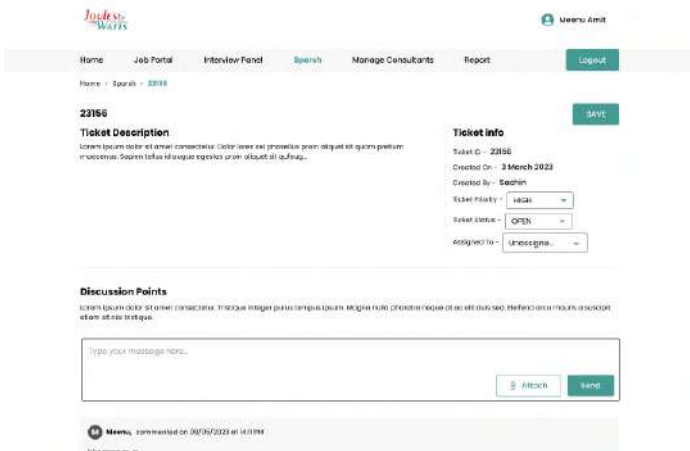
Joules to Watts

Meenu Amit

Home
Job Portal
Interview Panel
Search
Manage Consultants
Report
Logout

Home > Search > 23156

23156

SAVE

Ticket Description

Lorem ipsum dolor sit amet consectetur. Dolor lorem est phasellus proin aliquet sit quam pretium maecenas. Sapien tellus id augue egestas proin aliquet sit quisque.

Ticket info

Ticket ID - 23156

Created On - 3 March 2023

Created By - Sachin

Ticket Priority - HIGH

Ticket Status - OPEN

Assigned To - Unassigne...

Discussion Points

Lorem ipsum dolor sit amet consectetur. Tristique integer purus tempus ipsum. Magna nulla pharetra neque at ac elit duis sed. Eleifend orci mauris a suscipit etiam at nisi tristique.

Type your message here...

Attach

Send

M Meenu, commented on 09/06/2023 at 1:41 PM

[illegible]